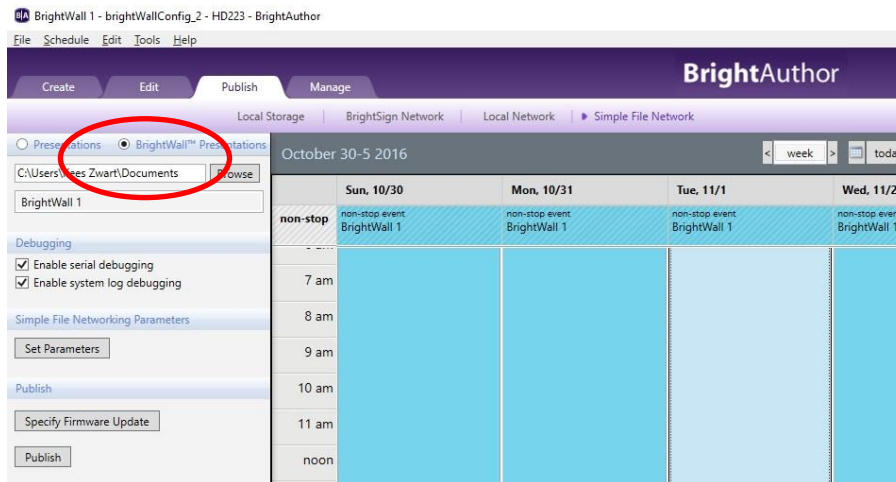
BrightWall 1 - brightWallConfig_2 - HD223 - BrightAuthor

File Schedule Edit Tools Help

Create Edit Publish Manage

BrightAuthor

Local Storage | BrightSign Network | Local Network | Simple File Network

Presentations BrightWall™ Presentations

C:\Users\Kees Zwart\Documents Browse

BrightWall 1

Debugging

Enable serial debugging

Enable system log debugging

Simple File Networking Parameters

Set Parameters

Publish

Specify Firmware Update

Publish

October 30-5 2016

week

toda

| | Sun, 10/30 | Mon, 10/31 | Tue, 11/1 | Wed, 11/2 |
|---|---|---|---|---|
| non-stop | non-stop event BrightWall 1 | non-stop event BrightWall 1 | non-stop event BrightWall 1 | non-stop event BrightWall 1 |
| 7 am | | | | |
| 8 am | | | | |
| 9 am | | | | |
| 10 am | | | | |
| 11 am | | | | |
| noon | | | | |